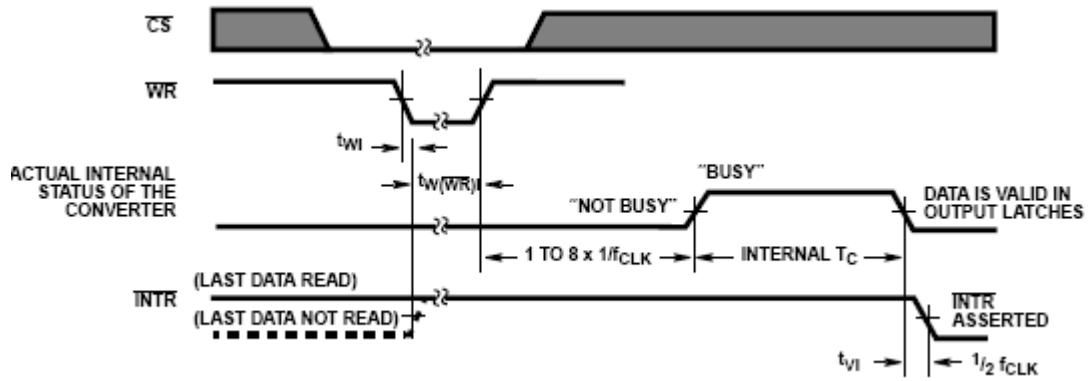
$\overline{CS}$

$\overline{WR}$

$t_{WI}$

$t_{W(\overline{WR})I}$

ACTUAL INTERNAL STATUS OF THE CONVERTER

"BUSY"

"NOT BUSY"

DATA IS VALID IN OUTPUT LATCHES

1 TO 8 x $1/f_{CLK}$

INTERNAL $T_C$

(LAST DATA READ)

$\overline{INTR}$

(LAST DATA NOT READ)

$\overline{INTR}$ ASSERTED

$t_{VI}$

$\frac{1}{2}$ $f_{CLK}$